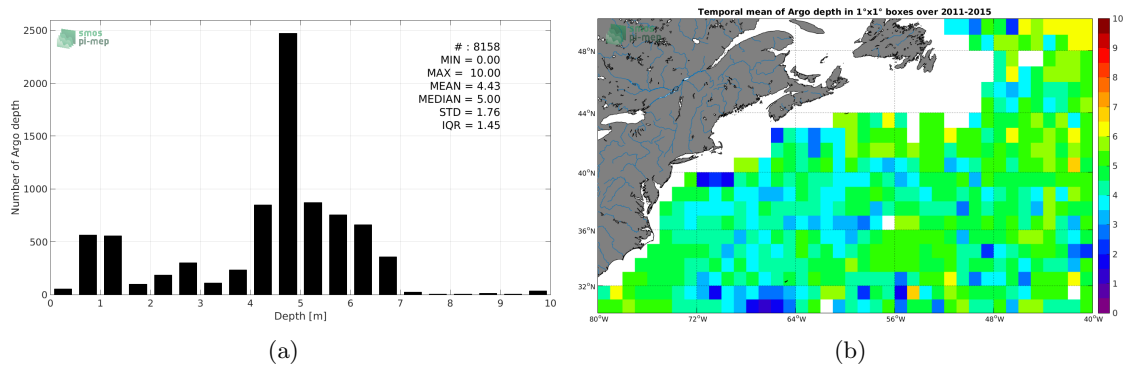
smos
pi-mep

# : 8158
MIN = 0.00
MAX = 10.00
MEAN = 4.43
MEDIAN = 5.00
STD = 1.76
IQR = 1.45

Number of Argo depth

2500
2000
1500
1000
500
0

0 1 2 3 4 5 6 7 8 9 10

Depth [m]

(a)

Temporal mean of Argo depth in 1°x1° boxes over 2011-2015

smos
pi-mep

48°N
44°N
40°N
36°N
32°N

80°W 72°W 64°W 56°W 48°W 40°W

10
9
8
7
6
5
4
3
2
1
0

(b)